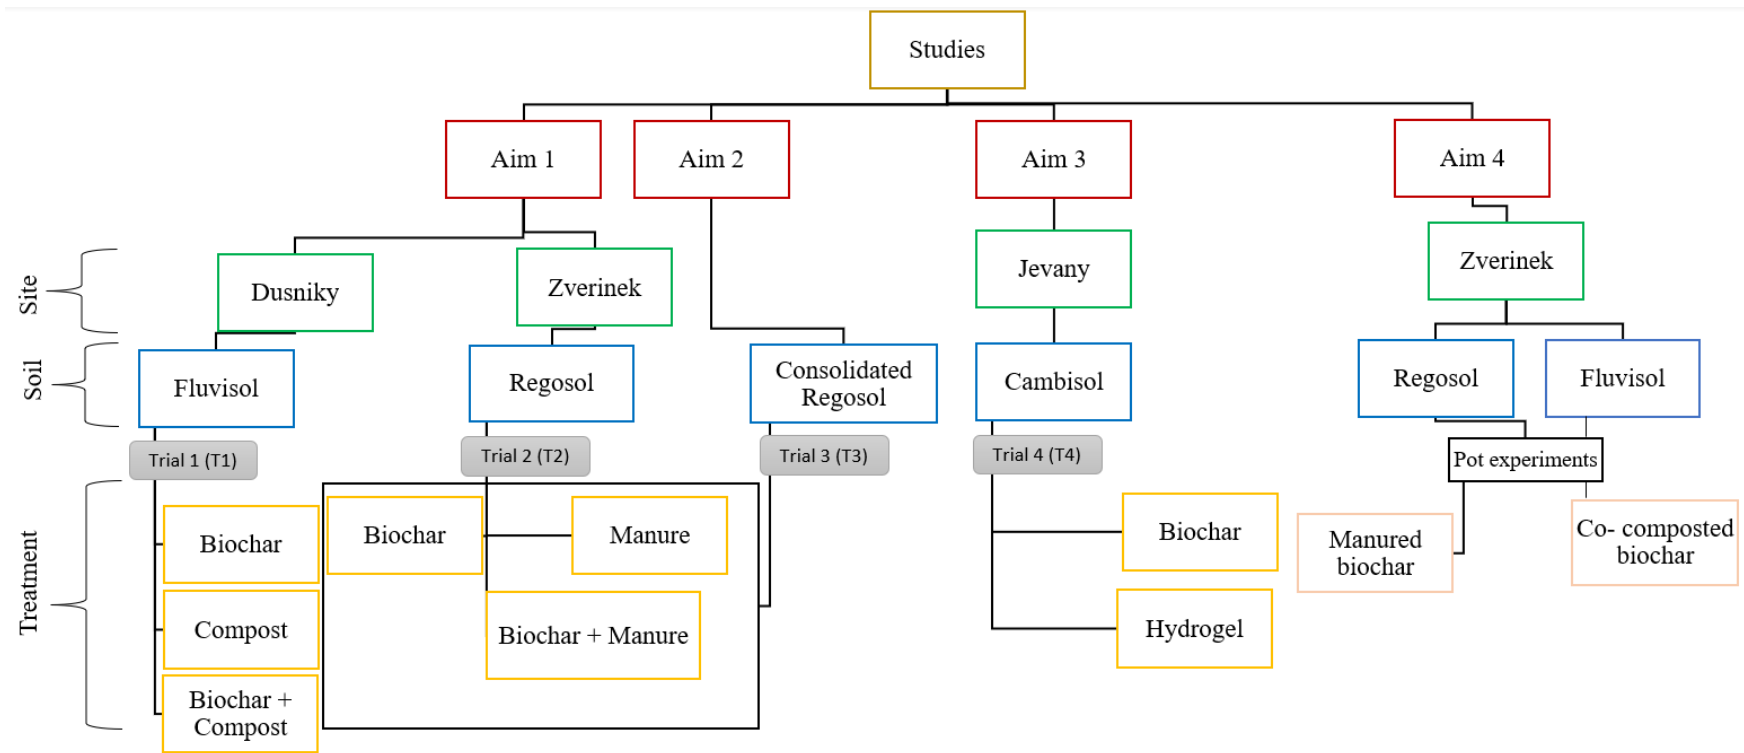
Studies

Aim 1

Aim 2

Aim 3

Aim 4

Site

Dusniky

Zverinek

Jevany

Zverinek

Soil

Fluvisol

Regosol

Consolidated Regosol

Cambisol

Regosol

Fluvisol

Trial 1 (T1)

Trial 2 (T2)

Trial 3 (T3)

Trial 4 (T4)

Pot experiments

Treatment

Biochar

Compost

Biochar + Compost

Biochar

Manure

Biochar + Manure

Biochar

Hydrogel

Manured biochar

Co- composted biochar